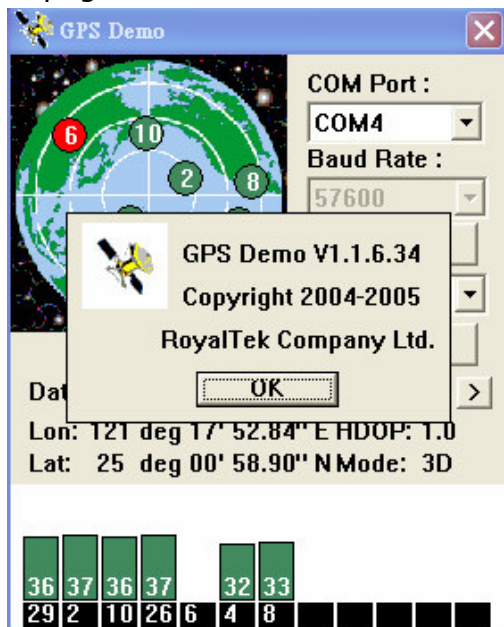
GPS Demo

COM Port :
COM4
Baud Rate :
57600

6
10
2
8

GPS Demo V1.1.6.34
Copyright 2004-2005
RoyalTek Company Ltd.
OK

Dat
>

Lon: 121 deg 17' 52.84" E HDOP: 1.0
Lat: 25 deg 00' 58.90" N Mode: 3D

36 37 36 37 32 33
29 2 10 26 6 4 8